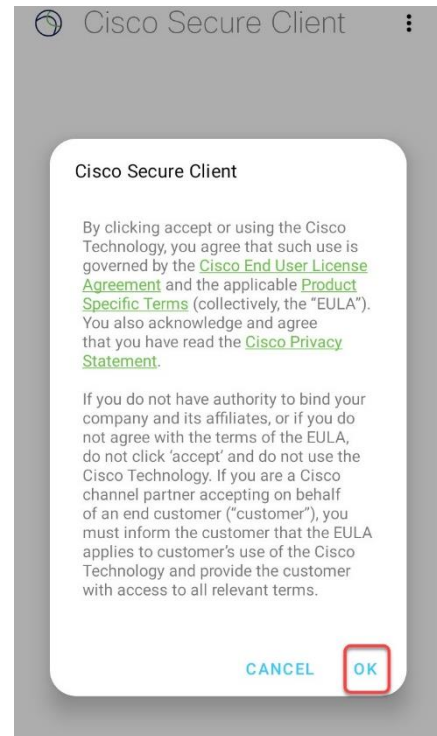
Cisco Secure Client

Cisco Secure Client

By clicking accept or using the Cisco Technology, you agree that such use is governed by the Cisco End User License Agreement and the applicable Product Specific Terms (collectively, the "EULA"). You also acknowledge and agree that you have read the Cisco Privacy Statement.

If you do not have authority to bind your company and its affiliates, or if you do not agree with the terms of the EULA, do not click 'accept' and do not use the Cisco Technology. If you are a Cisco channel partner accepting on behalf of an end customer ("customer"), you must inform the customer that the EULA applies to customer's use of the Cisco Technology and provide the customer with access to all relevant terms.

CANCEL OK